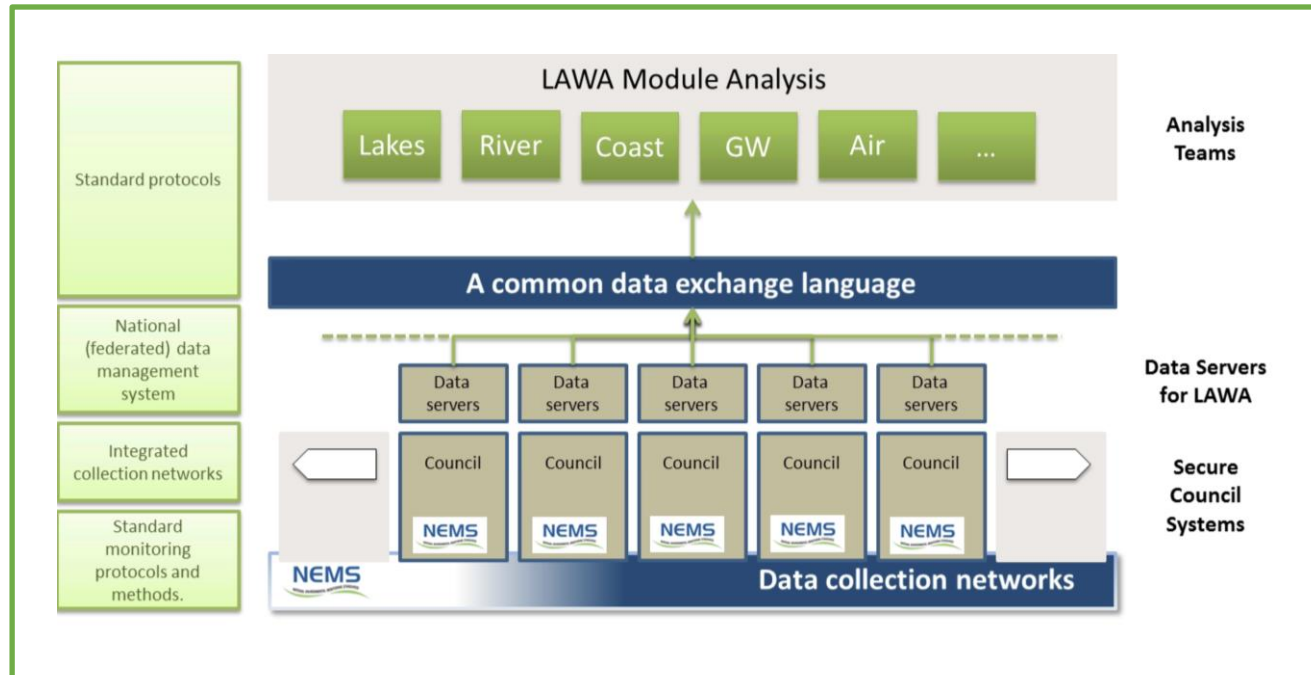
Standard protocols

National (federated) data management system

Integrated collection networks

Standard monitoring protocols and methods.

LAWA Module Analysis

Lakes

River

Coast

GW

Air

...

Analysis Teams

A common data exchange language

Data servers

Data servers

Data servers

Data servers

Data servers

Data Servers for LAWA

Council

NEMS

Council

NEMS

Council

NEMS

Council

NEMS

Council

NEMS

Secure Council Systems

NEMS

Data collection networks